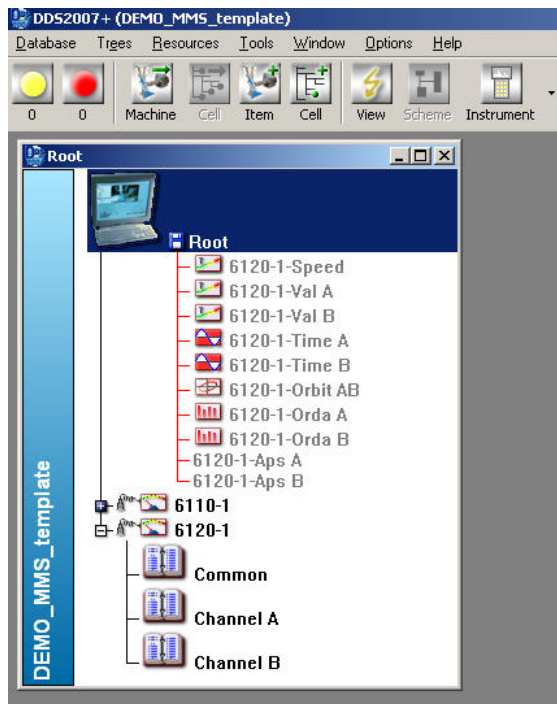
DDS2007+ (DEMO_MMS_template)

Database Trees Resources Tools Window Options Help

0 0 Machine Cell Item Cell View Scheme Instrument

Root

DEMO_MMS_template

Root
6120-1-Speed
6120-1-Val A
6120-1-Val B
6120-1-Time A
6120-1-Time B
6120-1-Orbit AB
6120-1-Orda A
6120-1-Orda B
6120-1-Aps A
6120-1-Aps B
6110-1
6120-1
Common
Channel A
Channel B